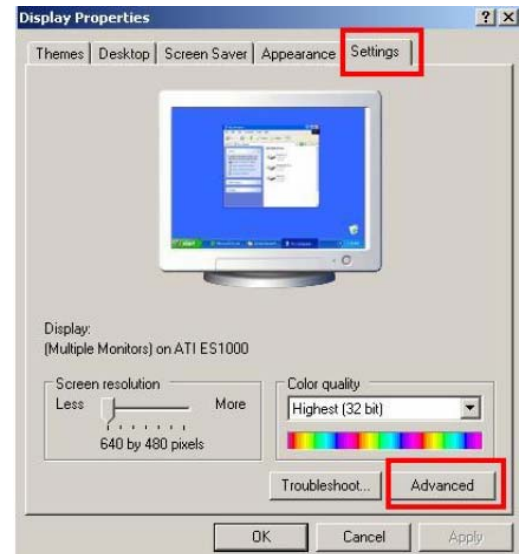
Display Properties

?X

Themes | Desktop | Screen Saver | Appearance | Settings

Display:
(Multiple Monitors) on ATI ES1000

Screen resolution
Less More
640 by 480 pixels

Color quality
Highest (32 bit)

Troubleshoot...
Advanced

OK
Cancel
Apply